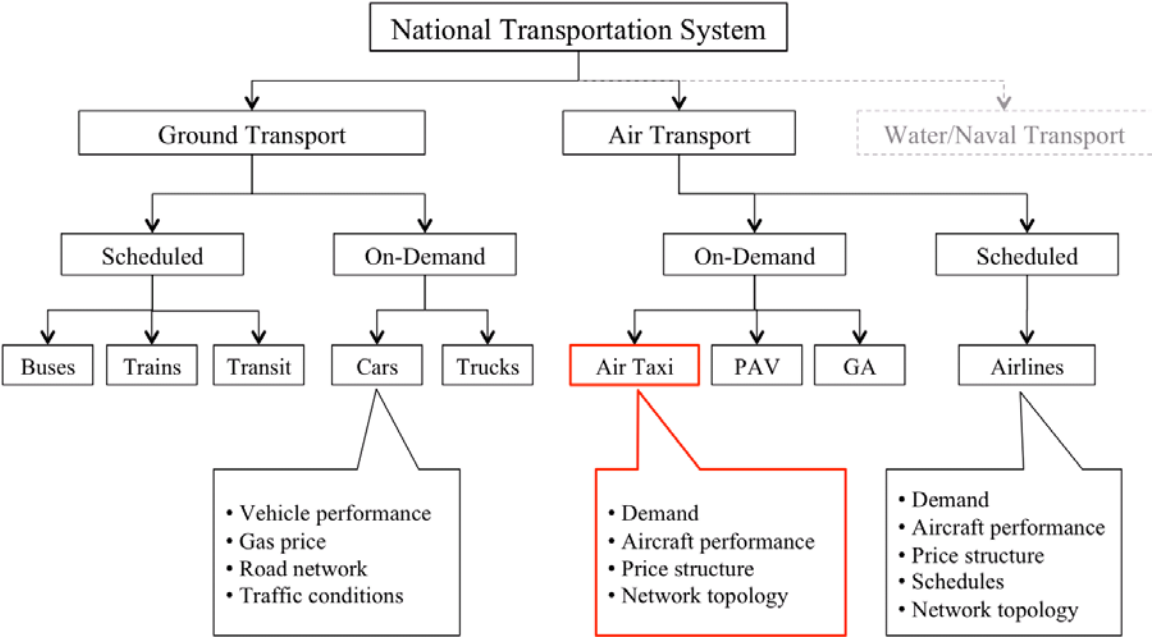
National Transportation System

Ground Transport

Air Transport

Water/Naval Transport

Scheduled

On-Demand

On-Demand

Scheduled

Buses

Trains

Transit

Cars

Trucks

Air Taxi

PAV

GA

Airlines

• Vehicle performance
• Gas price
• Road network
• Traffic conditions

• Demand
• Aircraft performance
• Price structure
• Network topology

• Demand
• Aircraft performance
• Price structure
• Schedules
• Network topology